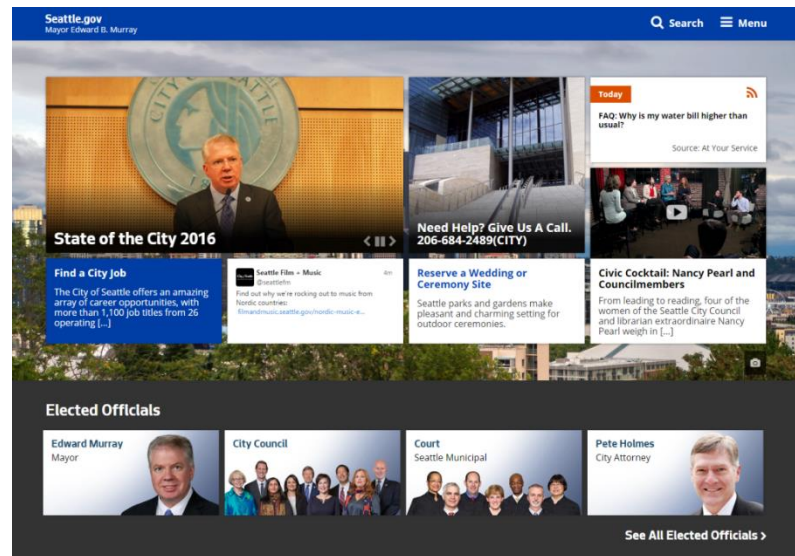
Seattle.gov
Mayor Edward B. Murray

Search
Menu

State of the City 2016

Need Help? Give Us A Call. 206-684-2489(CITY)

Today

FAQ: Why is my water bill higher than usual?

Source: At Your Service

Find a City Job

The City of Seattle offers an amazing array of career opportunities, with more than 1,100 job titles from 26 operating [...]

Seattle Film + Music
@seattlefm
4m

Find out why we're rocking out to music from Nordic countries:
filmandmusic.seattle.gov/nordic-music-e...

Reserve a Wedding or Ceremony Site

Seattle parks and gardens make pleasant and charming setting for outdoor ceremonies.

Civic Cocktail: Nancy Pearl and Councilmembers

From leading to reading, four of the women of the Seattle City Council and librarian extraordinaire Nancy Pearl weigh in [...]

Elected Officials

Edward Murray
Mayor

City Council

Court
Seattle Municipal

Pete Holmes
City Attorney

See All Elected Officials ›